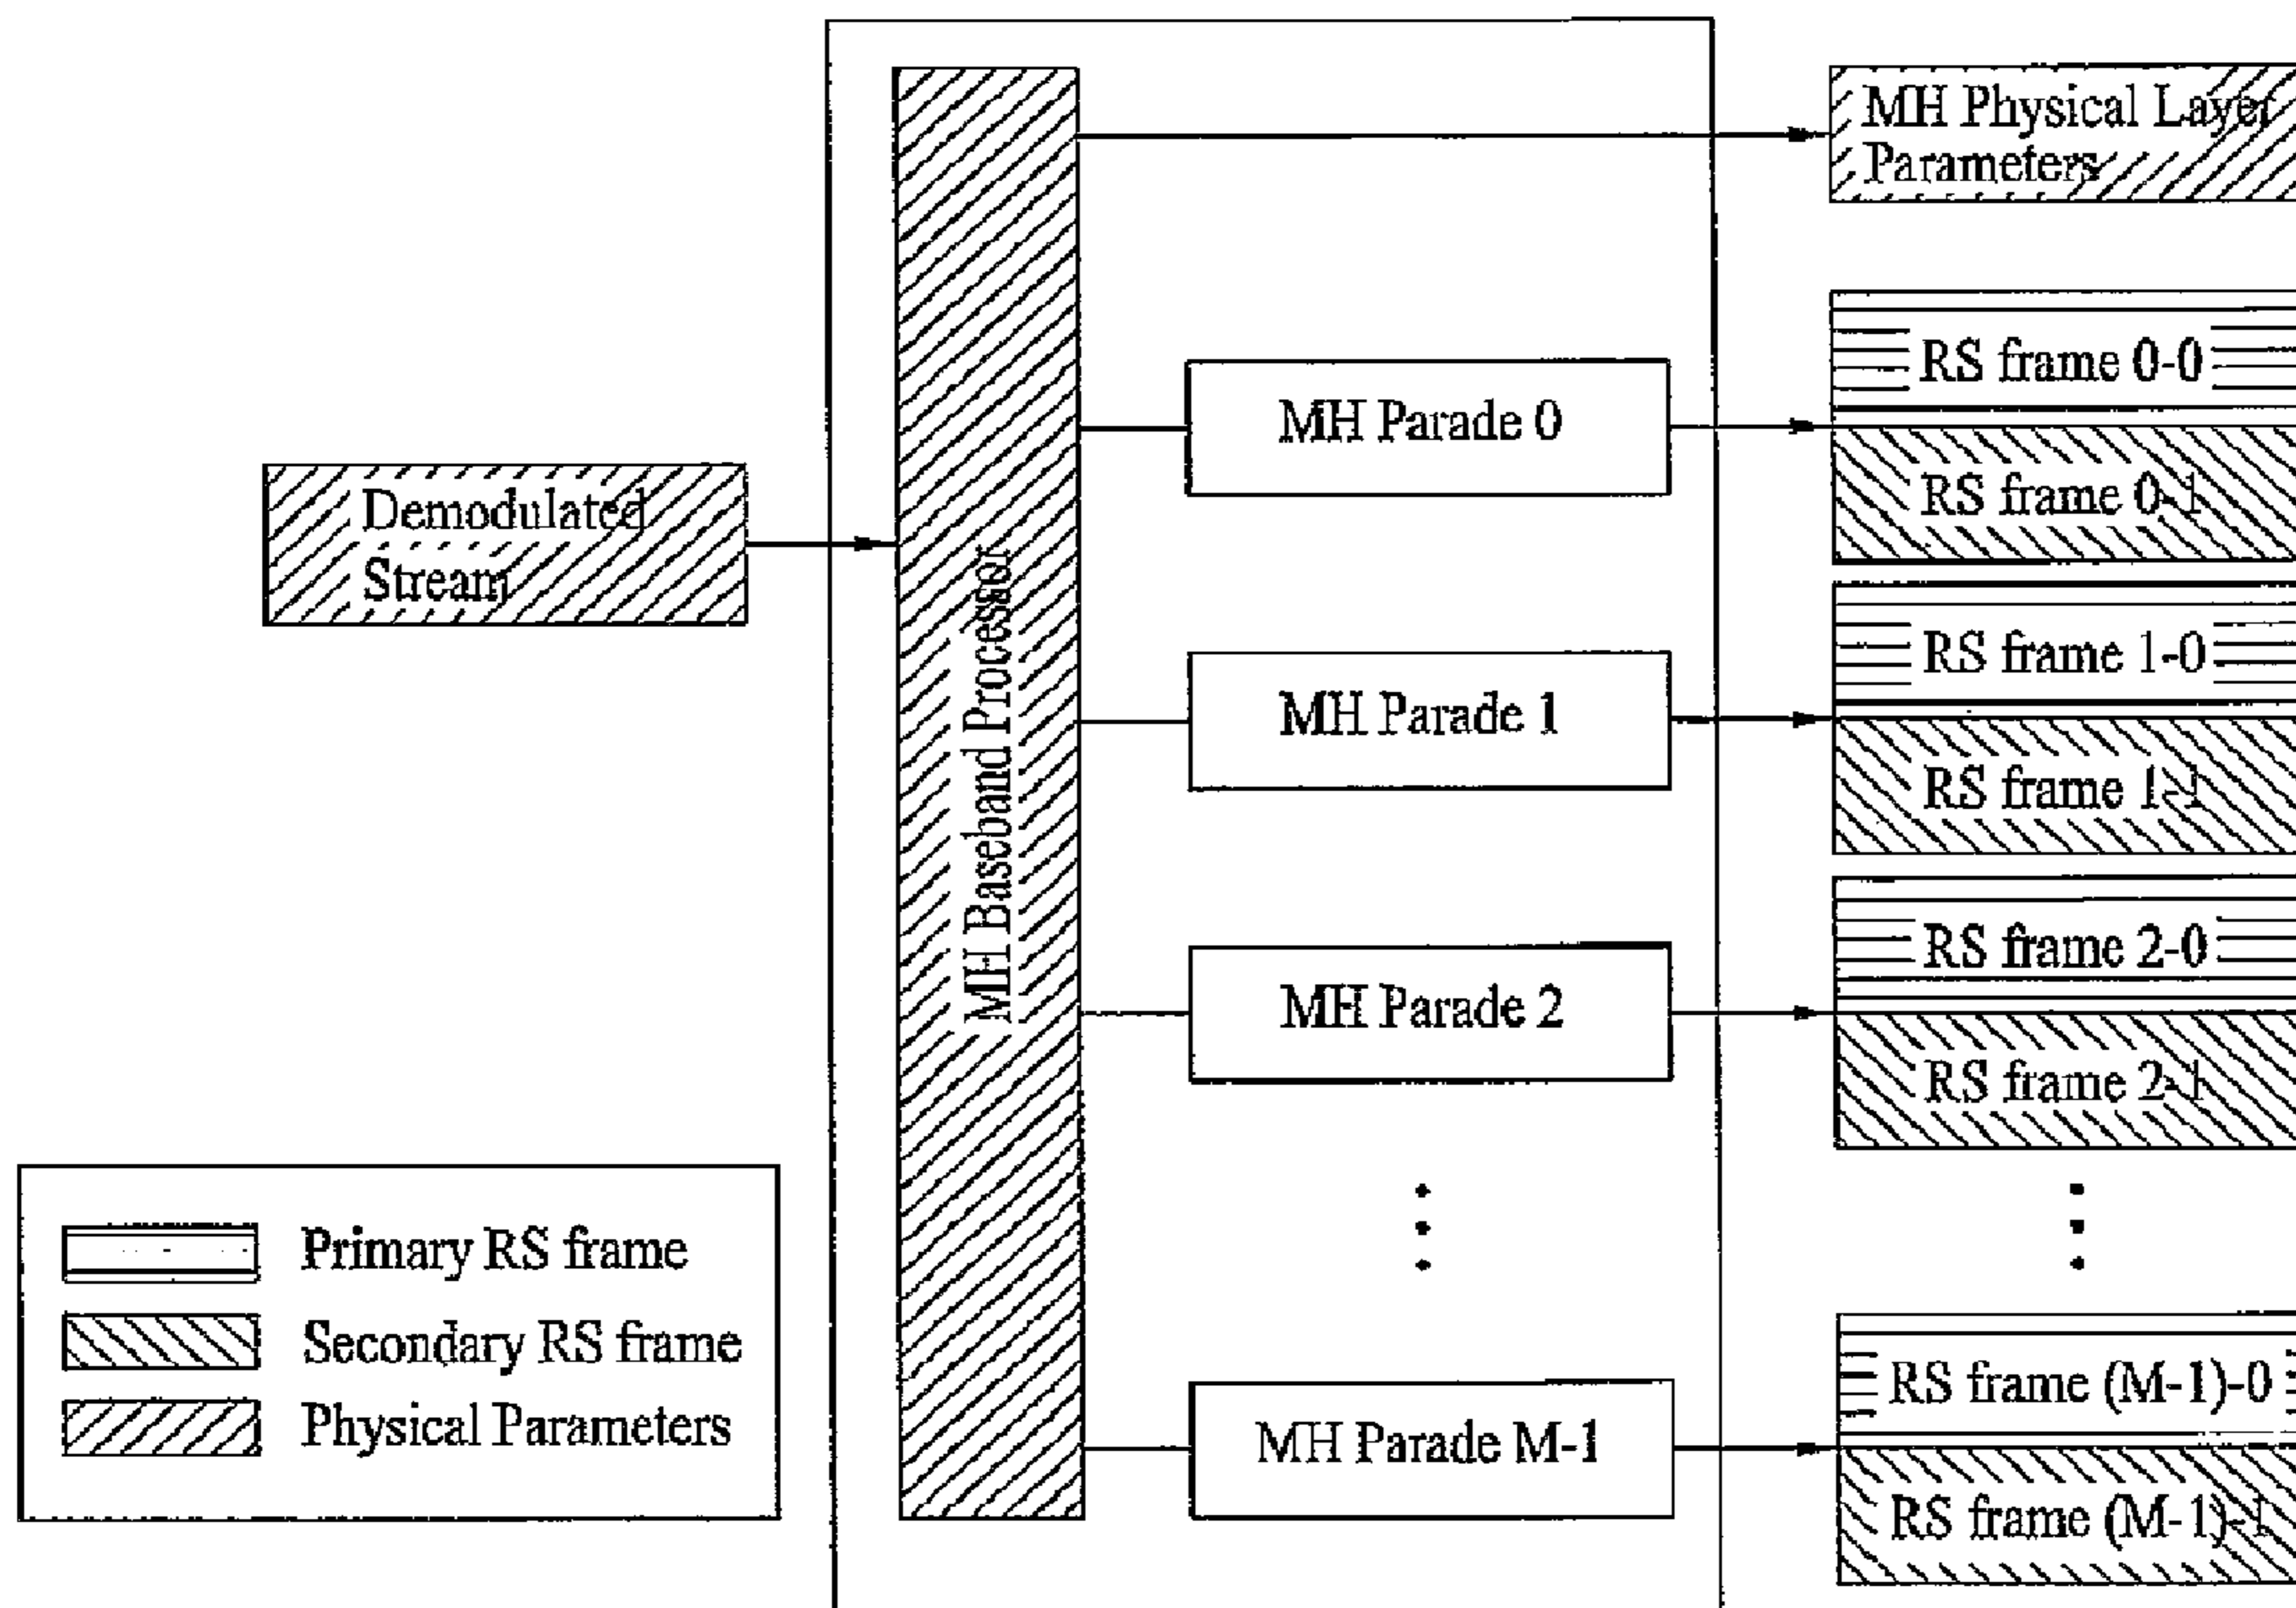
Demodulated Stream

MH Baseband Processor

MH Parade 0

MH Parade 1

MH Parade 2

MH Parade M-1

MH Physical Layer Parameters

RS frame 0-0

RS frame 0-1

RS frame 1-0

RS frame 1-1

RS frame 2-0

RS frame 2-1

RS frame (M-1)-0

RS frame (M-1)-1

Primary RS frame

Secondary RS frame

Physical Parameters